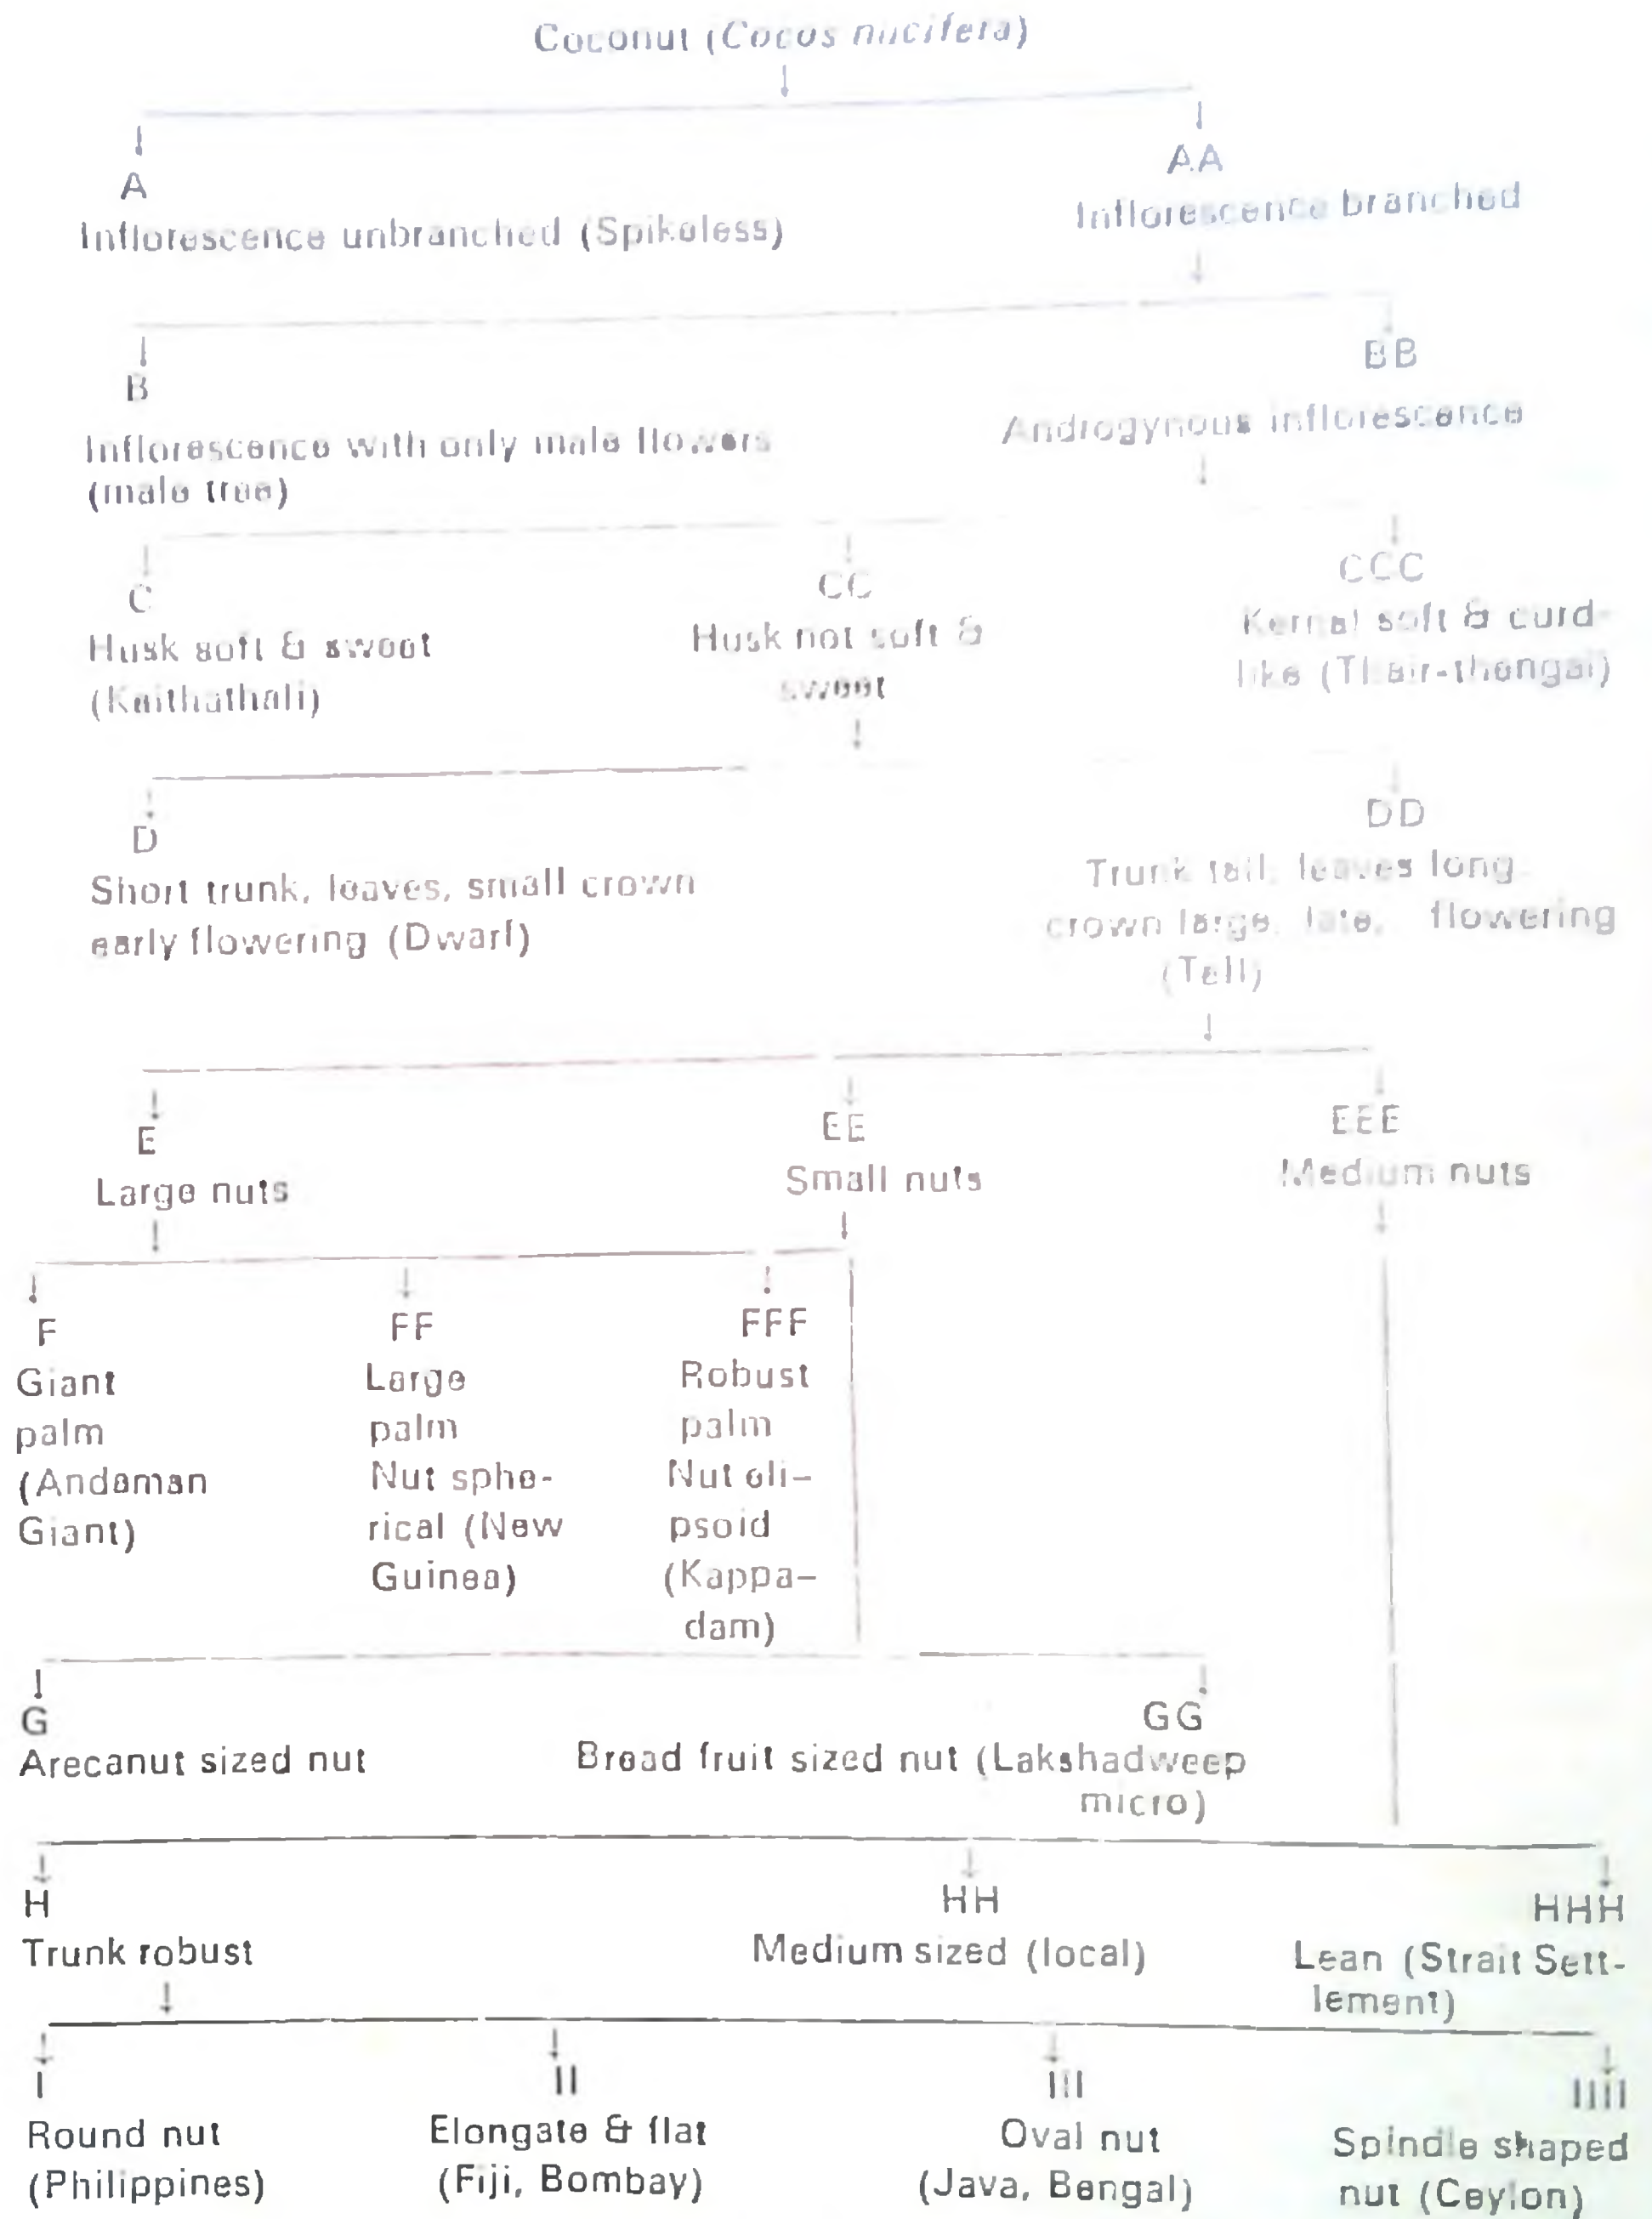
Coconut (*Cocos nucifera*)

A
Inflorescence unbranched (Spikeless)

AA
Inflorescence branched

B
Inflorescence with only male flowers (male tree)

BB
Androgynous inflorescence

C
Husk soft & sweet (Kaithathali)

CC
Husk not soft & sweet

CCC
Kernal soft & curd-like (Thair-thengai)

D
Short trunk, leaves, small crown early flowering (Dwarf)

DD
Trunk tall, leaves long crown large, late, flowering (Tall)

E
Large nuts

EE
Small nuts

EEE
Medium nuts

F
Giant palm (Andaman Giant)

FF
Large palm Nut spherical (New Guinea)

FFF
Robust palm Nut elipsoid (Kappadam)

G
Arecanut sized nut

GG
Bread fruit sized nut (Lakshadweep micro)

H
Trunk robust

HH
Medium sized (local)

HHH
Lean (Strait Settlement)

I
Round nut (Philippines)

II
Elongate & flat (Fiji, Bombay)

III
Oval nut (Java, Bengal)

IIII
Spindle shaped nut (Ceylon)